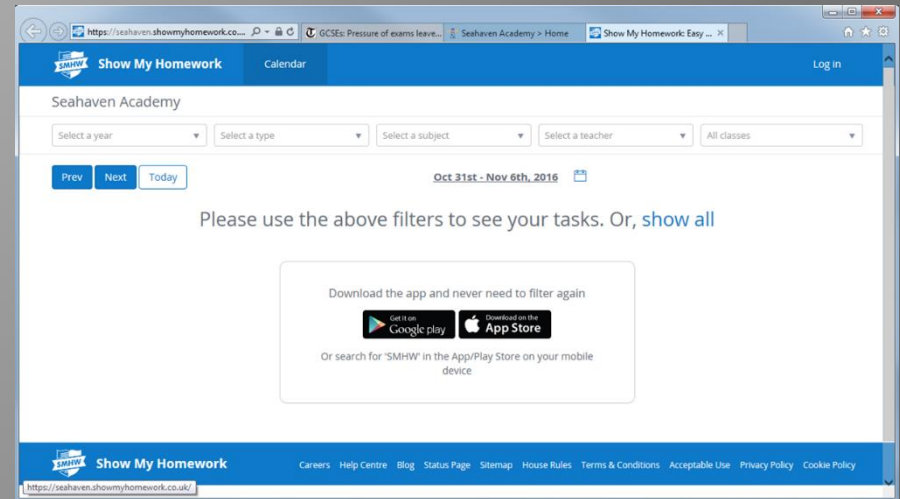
https://seahaven.showmyhomework.co....
GCSEs: Pressure of exams leave...
Seahaven Academy > Home
Show My Homework: Easy ...

SMHW Show My Homework
Calendar
Log in

Seahaven Academy

Select a year
Select a type
Select a subject
Select a teacher
All classes

Prev
Next
Today
Oct 31st - Nov 6th, 2016

Please use the above filters to see your tasks. Or, show all

Download the app and never need to filter again

Get it on Google play
Download on the App Store

Or search for 'SMHW' in the App/Play Store on your mobile device

SMHW Show My Homework
Careers Help Centre Blog Status Page Sitemap House Rules Terms & Conditions Acceptable Use Privacy Policy Cookie Policy

https://seahaven.showmyhomework.co.uk/